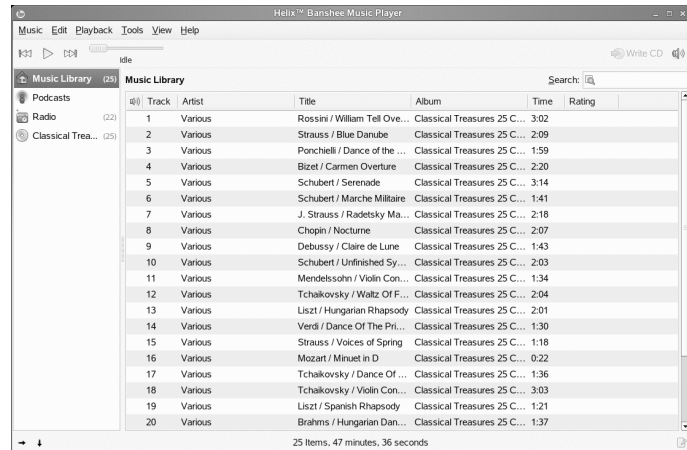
Helix™ Banshee Music Player

Music Edit Playback Tools View Help

Idle

Write CD

Music Library (25)
Podcasts
Radio (22)
Classical Trea... (25)

Music Library

Search:

| Track | Artist | Title | Album | Time | Rating |
|---|---|---|---|---|---|
| 1 | Various | Rossini / William Tell Ove... | Classical Treasures 25 C... | 3:02 | |
| 2 | Various | Strauss / Blue Danube | Classical Treasures 25 C... | 2:09 | |
| 3 | Various | Ponchielli / Dance of the ... | Classical Treasures 25 C... | 1:59 | |
| 4 | Various | Bizet / Carmen Overture | Classical Treasures 25 C... | 2:20 | |
| 5 | Various | Schubert / Serenade | Classical Treasures 25 C... | 3:14 | |
| 6 | Various | Schubert / Marche Militaire | Classical Treasures 25 C... | 1:41 | |
| 7 | Various | J. Strauss / Radetsky Ma... | Classical Treasures 25 C... | 2:18 | |
| 8 | Various | Chopin / Nocturne | Classical Treasures 25 C... | 2:07 | |
| 9 | Various | Debussy / Claire de Lune | Classical Treasures 25 C... | 1:43 | |
| 10 | Various | Schubert / Unfinished Sy... | Classical Treasures 25 C... | 2:03 | |
| 11 | Various | Mendelssohn / Violin Con... | Classical Treasures 25 C... | 1:34 | |
| 12 | Various | Tchaikovsky / Waltz Of F... | Classical Treasures 25 C... | 2:04 | |
| 13 | Various | Liszt / Hungarian Rhapsody | Classical Treasures 25 C... | 2:01 | |
| 14 | Various | Verdi / Dance Of The Pri... | Classical Treasures 25 C... | 1:30 | |
| 15 | Various | Strauss / Voices of Spring | Classical Treasures 25 C... | 1:18 | |
| 16 | Various | Mozart / Minuet in D | Classical Treasures 25 C... | 0:22 | |
| 17 | Various | Tchaikovsky / Dance Of ... | Classical Treasures 25 C... | 1:36 | |
| 18 | Various | Tchaikovsky / Violin Con... | Classical Treasures 25 C... | 3:03 | |
| 19 | Various | Liszt / Spanish Rhapsody | Classical Treasures 25 C... | 1:21 | |
| 20 | Various | Brahms / Hungarian Dan... | Classical Treasures 25 C... | 1:37 | |

25 Items, 47 minutes, 36 seconds